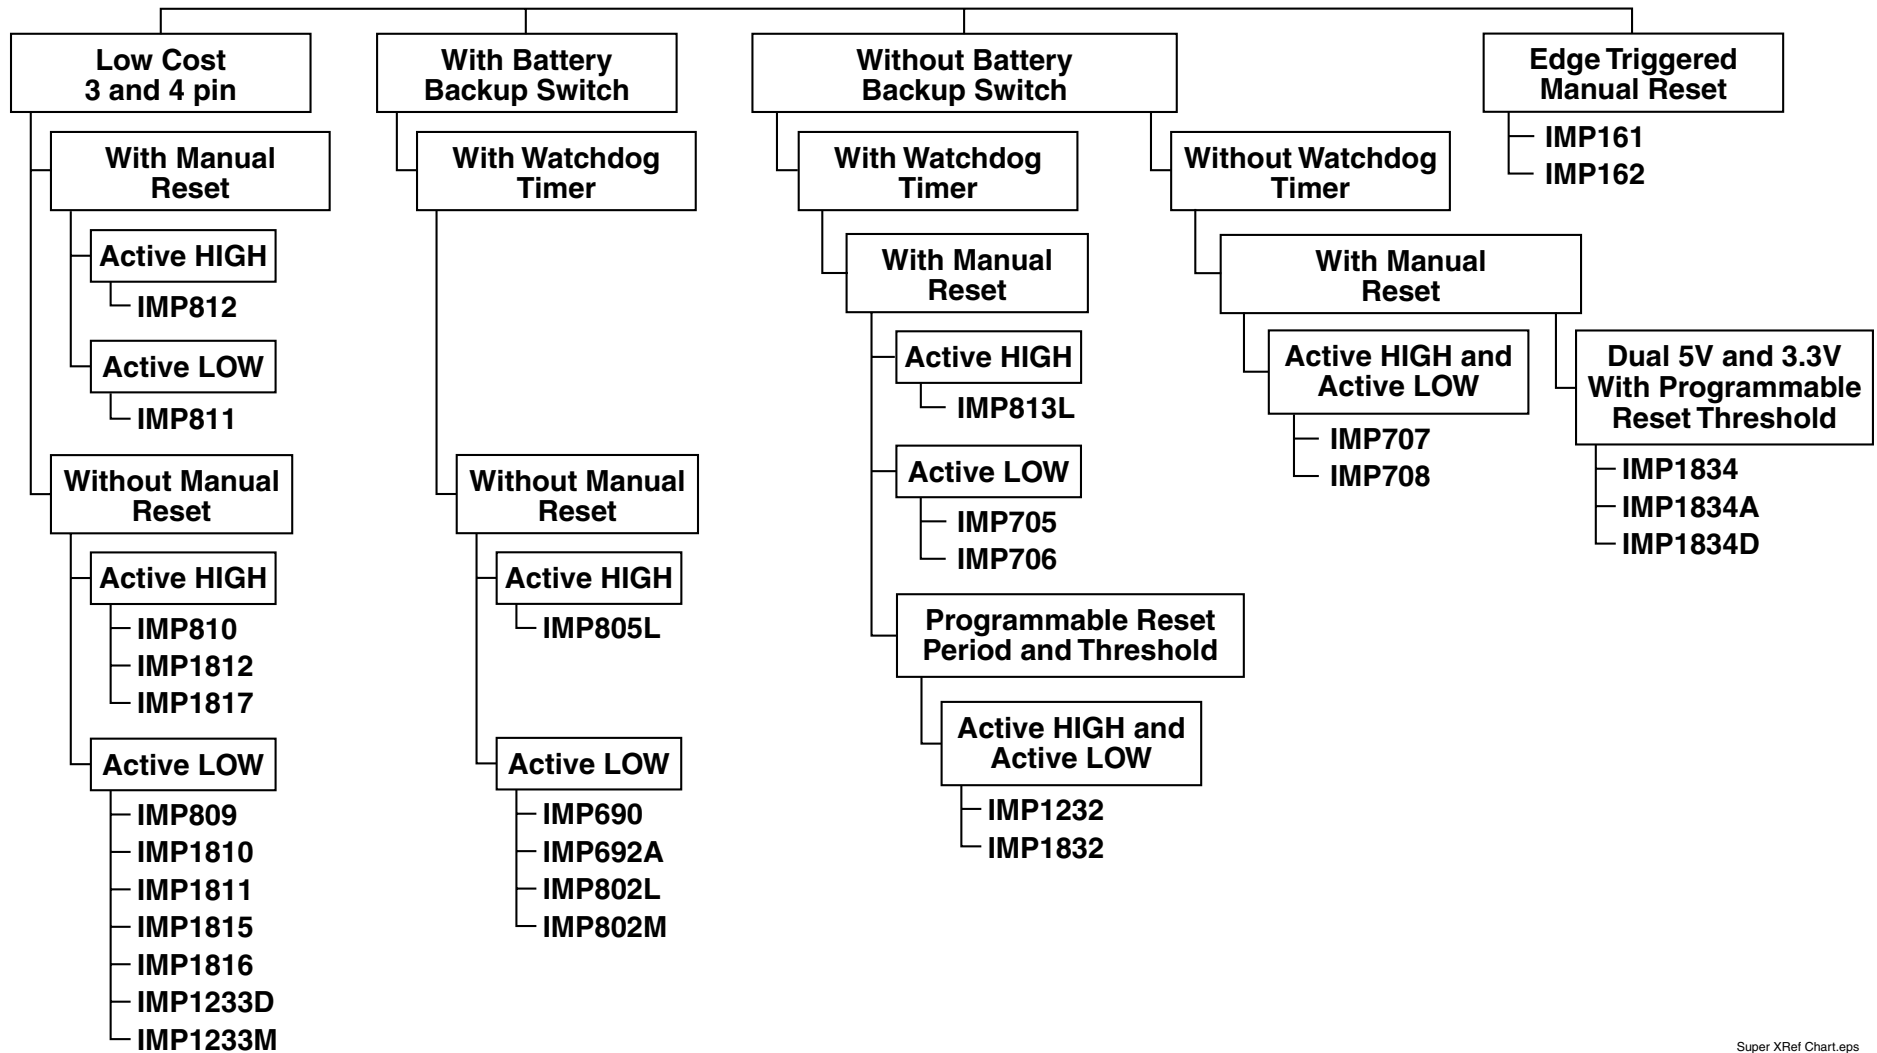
Low Cost
3 and 4 pin

With Manual Reset

Active HIGH
IMP812

Active LOW
IMP811

Without Manual Reset

Active HIGH
IMP810
IMP1812
IMP1817

Active LOW
IMP809
IMP1810
IMP1811
IMP1815
IMP1816
IMP1233D
IMP1233M

With Battery Backup Switch

With Watchdog Timer

Without Manual Reset

Active HIGH
IMP805L

Active LOW
IMP690
IMP692A
IMP802L
IMP802M

Without Battery Backup Switch

With Watchdog Timer

With Manual Reset

Active HIGH
IMP813L

Active LOW
IMP705
IMP706

Programmable Reset Period and Threshold

Active HIGH and Active LOW
IMP1232
IMP1832

Without Watchdog Timer

With Manual Reset

Active HIGH and Active LOW
IMP707
IMP708

Dual 5V and 3.3V With Programmable Reset Threshold
IMP1834
IMP1834A
IMP1834D

Edge Triggered Manual Reset
IMP161
IMP162

Super XRef Chart.eps